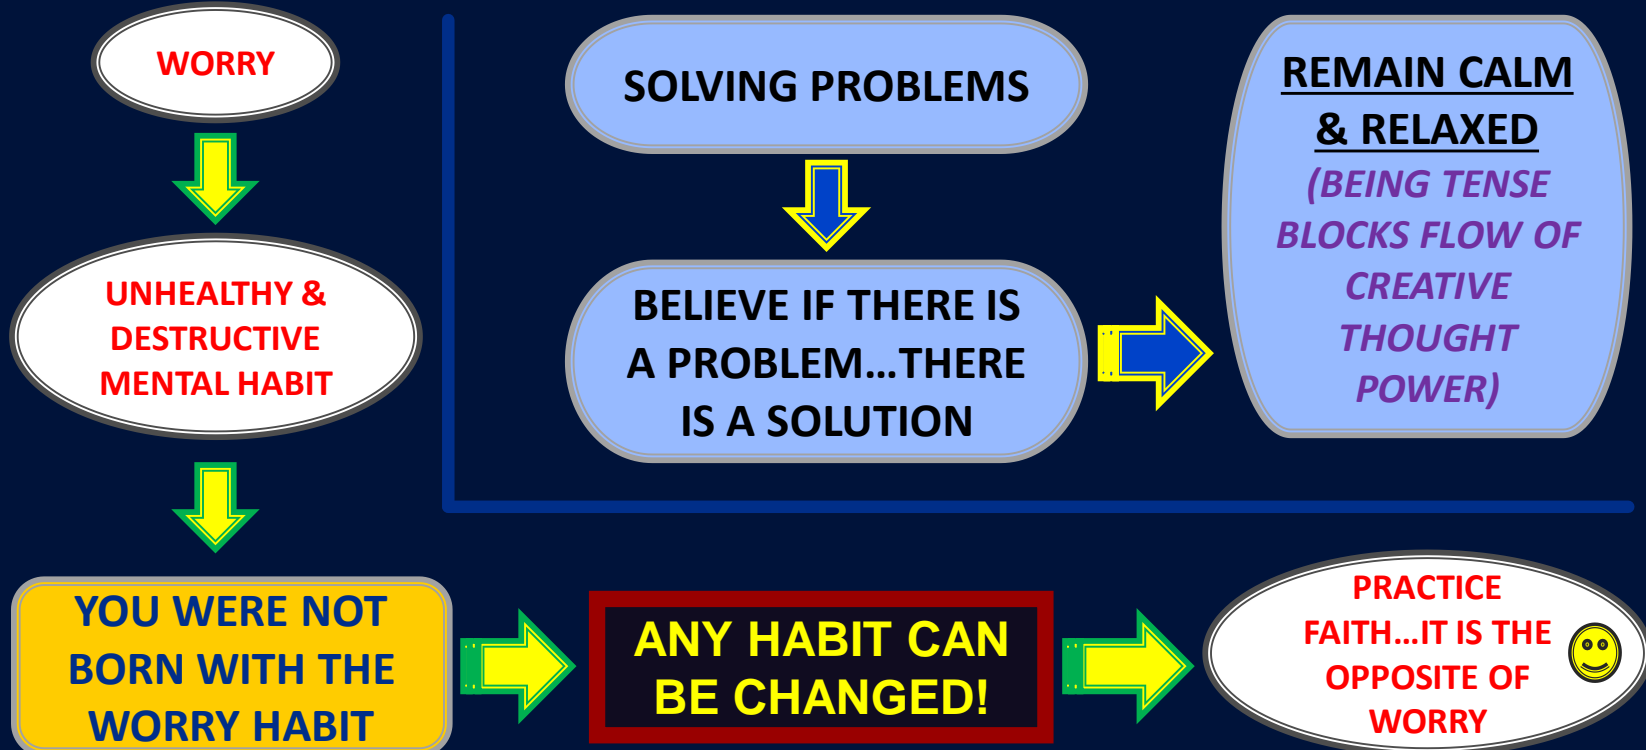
WORRY

UNHEALTHY & DESTRUCTIVE MENTAL HABIT

YOU WERE NOT BORN WITH THE WORRY HABIT

SOLVING PROBLEMS

BELIEVE IF THERE IS A PROBLEM…THERE IS A SOLUTION

REMAIN CALM & RELAXED

(BEING TENSE BLOCKS FLOW OF CREATIVE THOUGHT POWER)

ANY HABIT CAN BE CHANGED!

PRACTICE FAITH…IT IS THE OPPOSITE OF WORRY